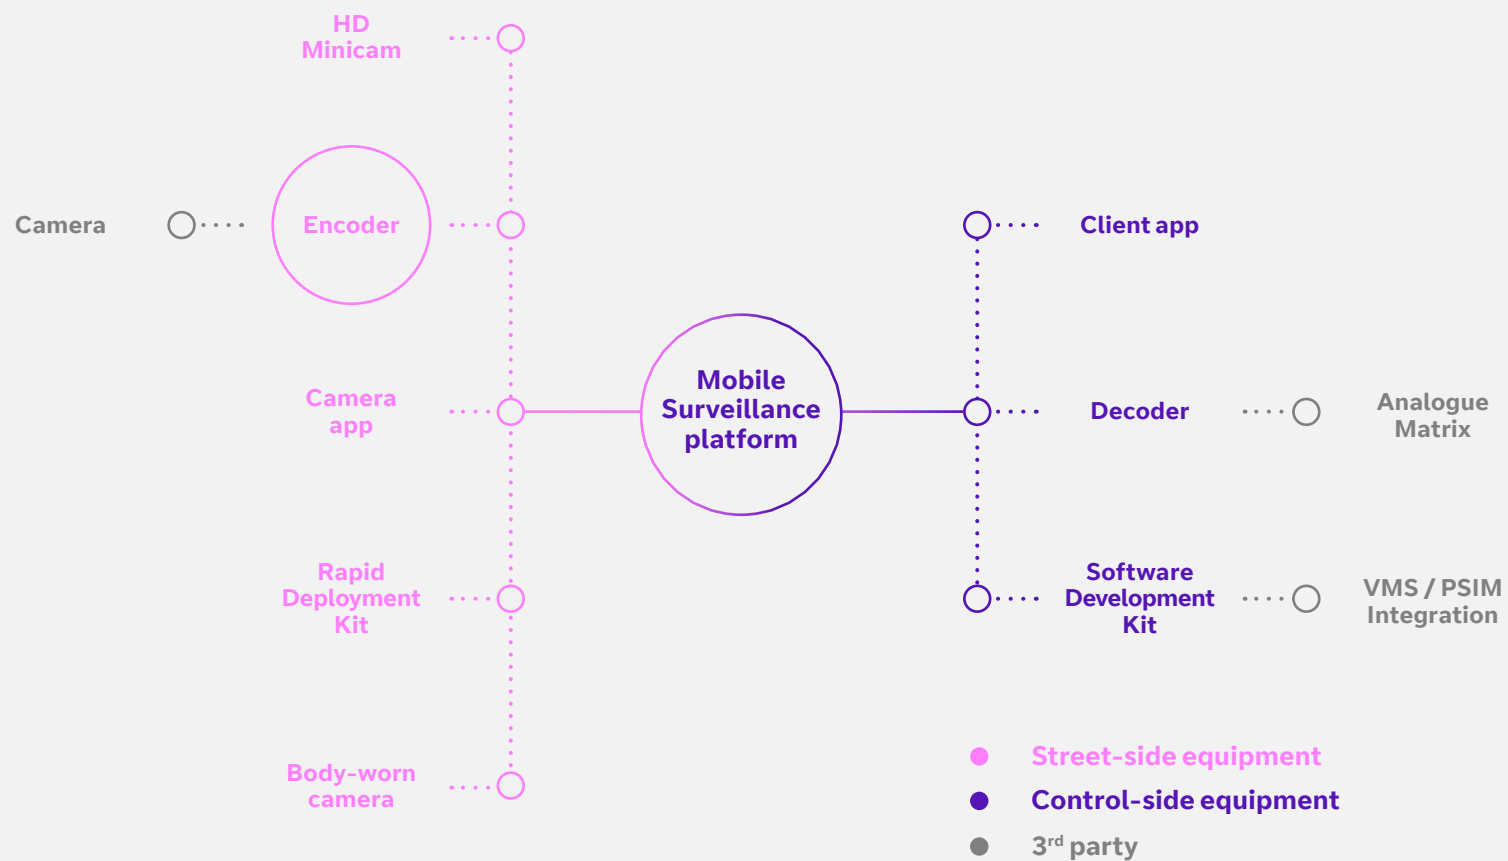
HD Minicam

Camera

Encoder

Camera app

Mobile Surveillance platform

Rapid Deployment Kit

Body-worn camera

Client app

Decoder

Analogue Matrix

Software Development Kit

VMS / PSIM Integration

Street-side equipment

Control-side equipment

3$^{rd}$ party